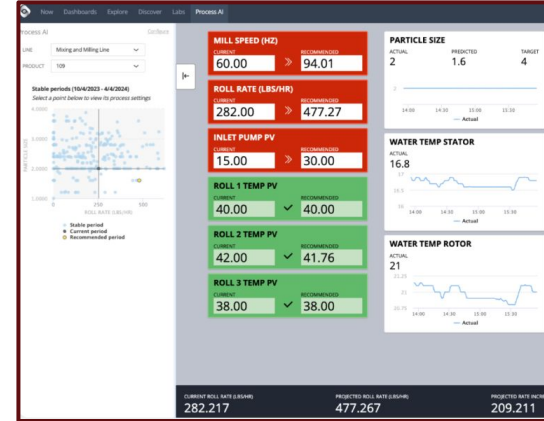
Now Dashboards Explore Discover Labs Process AI

Process AI Collapse

LINE Mixing and Milling Line

PRODUCT 109

Stable periods (10/4/2023 - 4/4/2024)
Select a point below to view its process settings

4.0000
3.0000
2.0000
1.0000
0 250 500
ROLL RATE (LBS/HR)
PARTICLE SIZE

Stable period
Current period
Recommended period

MILL SPEED (HZ)
CURRENT 60.00
RECOMMENDED 94.01

ROLL RATE (LBS/HR)
CURRENT 282.00
RECOMMENDED 477.27

INLET PUMP PV
CURRENT 15.00
RECOMMENDED 30.00

ROLL 1 TEMP PV
CURRENT 40.00
RECOMMENDED 40.00

ROLL 2 TEMP PV
CURRENT 42.00
RECOMMENDED 41.76

ROLL 3 TEMP PV
CURRENT 38.00
RECOMMENDED 38.00

PARTICLE SIZE
ACTUAL 2
PREDICTED 1.6
TARGET 4
2
14:00 14:30 15:00 15:30
Actual

WATER TEMP STATOR
ACTUAL
16.8
17
16.5
16
14:00 14:30 15:00 15:30
Actual

WATER TEMP ROTOR
ACTUAL
21
21.25
21
20.75
14:00 14:30 15:00 15:30
Actual

CURRENT ROLL RATE (LBS/HR)
282.217
PROJECTED ROLL RATE (LBS/HR)
477.267
PROJECTED RATE INCR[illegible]
209.211